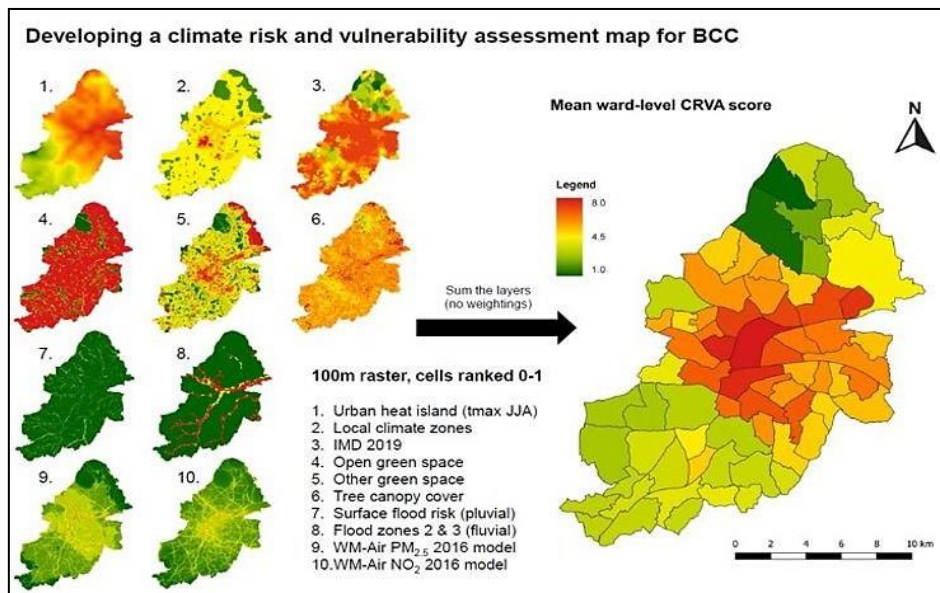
Developing a climate risk and vulnerability assessment map for BCC

1.

2.

3.

4.

5.

6.

7.

8.

9.

10.

Sum the layers (no weightings)

100m raster, cells ranked 0-1

1. Urban heat island (tmax JJA)
2. Local climate zones
3. IMD 2019
4. Open green space
5. Other green space
6. Tree canopy cover
7. Surface flood risk (pluvial)
8. Flood zones 2 & 3 (fluvial)
9. WM-Air $PM_{2.5}$ 2016 model
10.WM-Air $NO_2$ 2016 model

Mean ward-level CRVA score

Legend

8.0

4.5

1.0

N

0 2 4 6 8 10 km